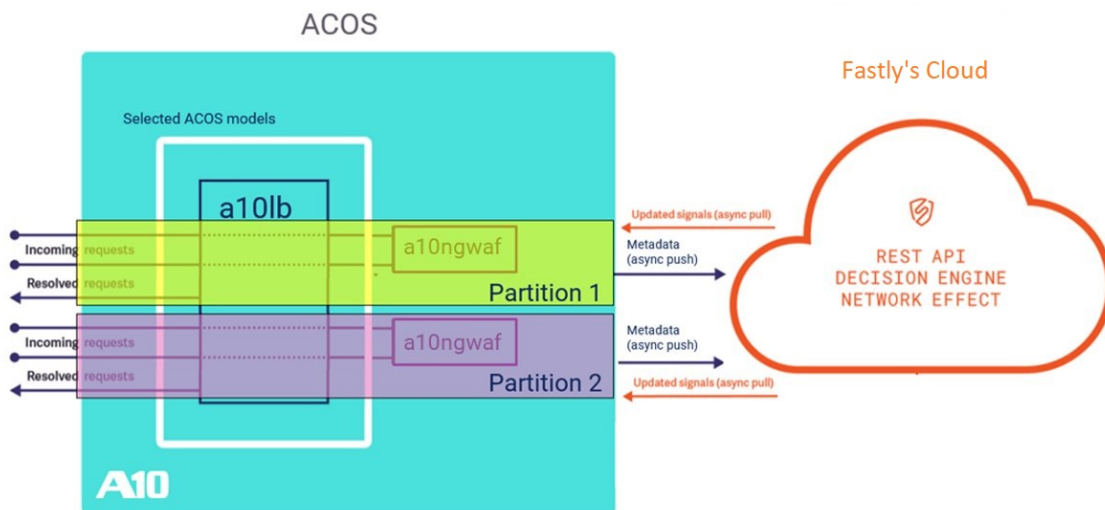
ACOS

Fastly's Cloud

Selected ACOS models

a10lb

Updated signals (async pull)

Incoming requests

a10ngwaf

Metadata
(async push)

REST API
DECISION ENGINE
NETWORK EFFECT

Resolved requests

Partition 1

Incoming requests

a10ngwaf

Metadata
(async push)

Resolved requests

Partition 2

Updated signals (async pull)

A10